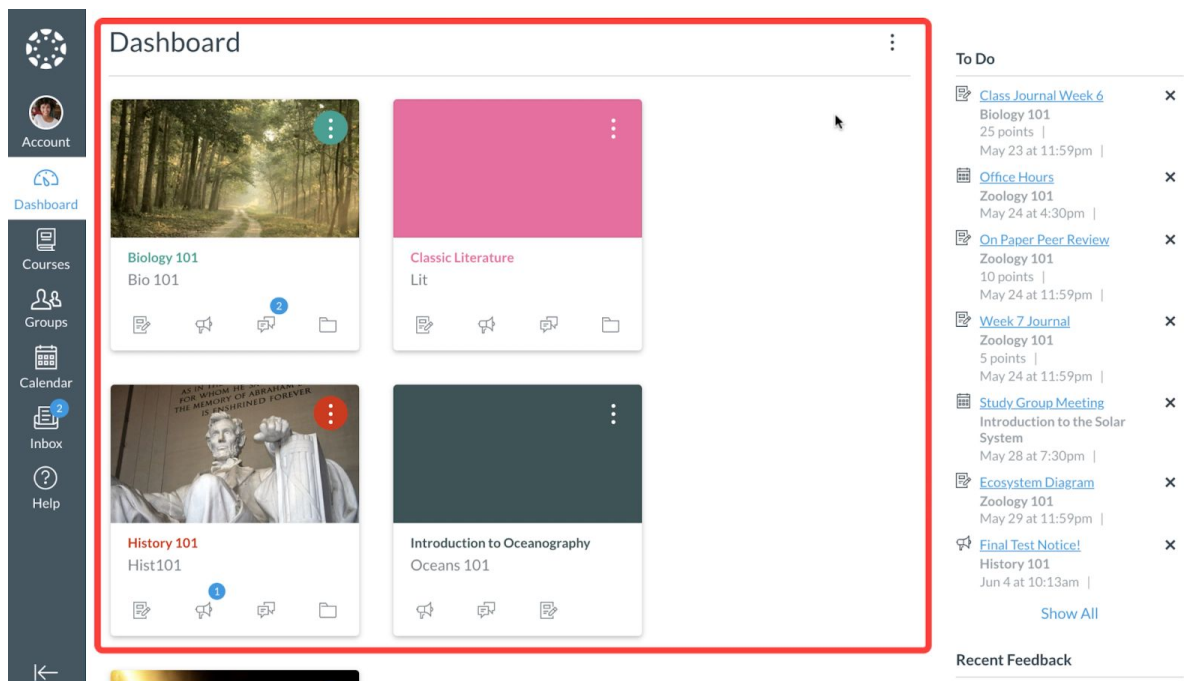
Account
Dashboard
Courses
Groups
Calendar
2
Inbox
Help

Dashboard

Biology 101
Bio 101
2

Classic Literature
Lit

AS IN THIS TEMPLE
FOR WHOM HE SAVED THE UNION
THE MEMORY OF ABRAHAM LINCOLN
IS ENSHRINED FOREVER

History 101
Hist101
1

Introduction to Oceanography
Oceans 101

To Do

Class Journal Week 6
Biology 101
25 points |
May 23 at 11:59pm |

Office Hours
Zoology 101
May 24 at 4:30pm |

On Paper Peer Review
Zoology 101
10 points |
May 24 at 11:59pm |

Week 7 Journal
Zoology 101
5 points |
May 24 at 11:59pm |

Study Group Meeting
Introduction to the Solar System
May 28 at 7:30pm |

Ecosystem Diagram
Zoology 101
May 29 at 11:59pm |

Final Test Notice!
History 101
Jun 4 at 10:13am |

Show All

Recent Feedback